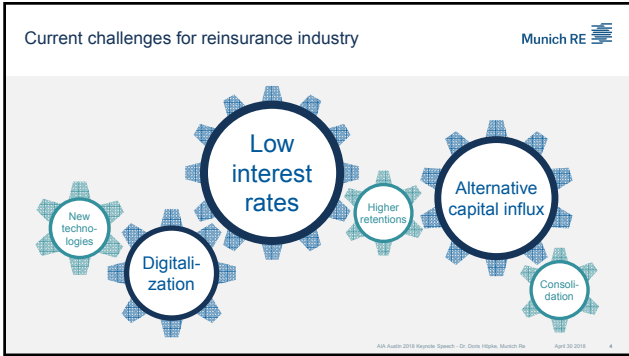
Current challenges for reinsurance industry

Munich RE

Low interest rates

Alternative capital influx

Higher retentions

New technologies

Digitalization

Consolidation

AIA Austin 2016 Keynote Speech - Dr. Doris Höpke, Munich Re April 30 2016 4